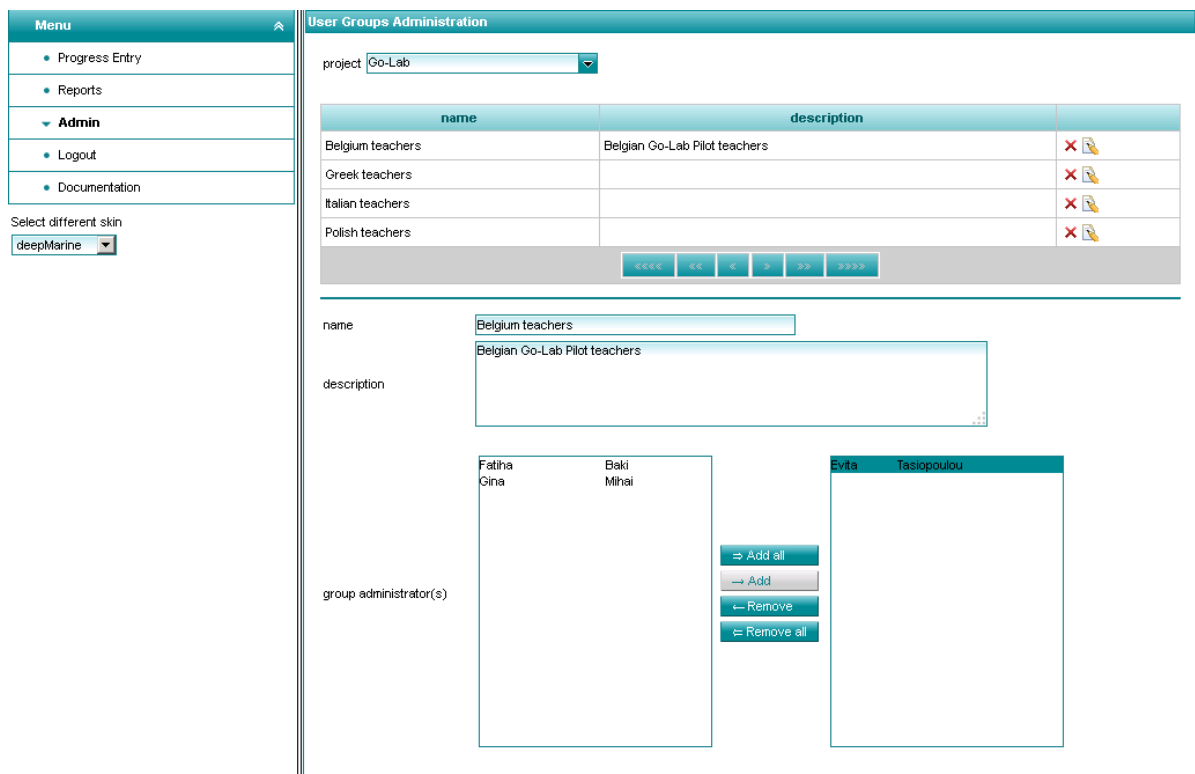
Menu

• Progress Entry
• Reports
Admin
• Logout
• Documentation

Select different skin
deepMarine

User Groups Administration

project Go-Lab

| name | description | |
|---|---|---|
| Belgium teachers | Belgian Go-Lab Pilot teachers | |
| Greek teachers | | |
| Italian teachers | | |
| Polish teachers | | |

«««« «« « » »» »»»»

name Belgium teachers

description Belgian Go-Lab Pilot teachers

group administrator(s)

Fatiha Baki
Gina Mihai

⇒ Add all
→ Add
← Remove
⇐ Remove all

Evita Tsalopoulou